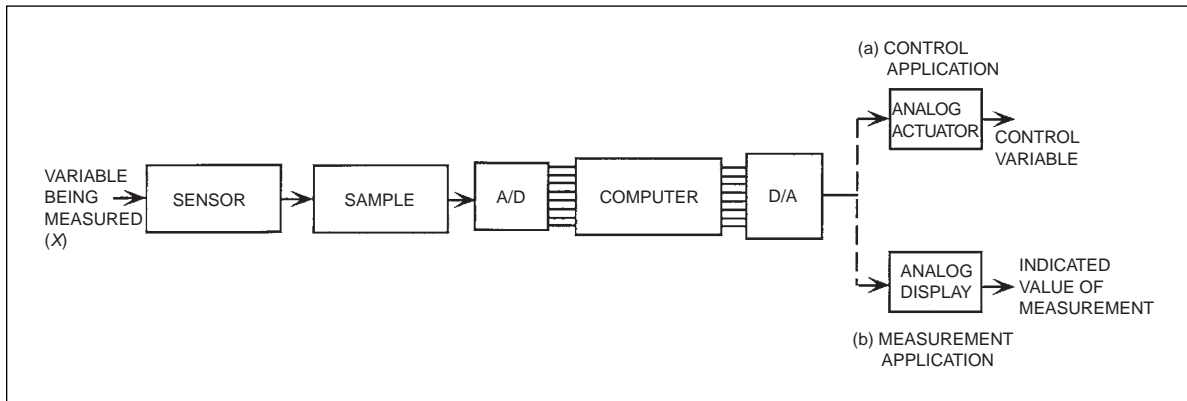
VARIABLE BEING MEASURED ($X$)

SENSOR

SAMPLE

A/D

COMPUTER

D/A

(a) CONTROL APPLICATION

ANALOG ACTUATOR

CONTROL VARIABLE

ANALOG DISPLAY

INDICATED VALUE OF MEASUREMENT

(b) MEASUREMENT APPLICATION